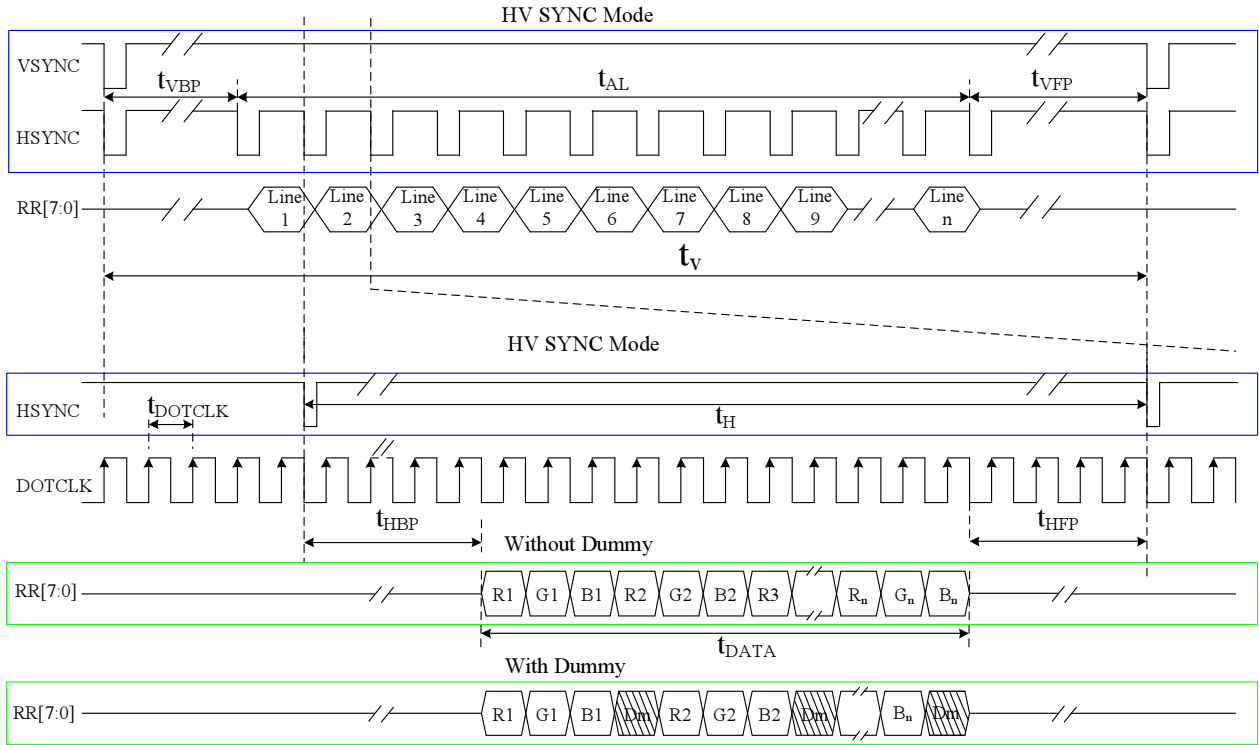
HV SYNC Mode

VSYNC

$t_{VBP}$

$t_{AL}$

$t_{VFP}$

HSYNC

RR[7:0]

Line 1

Line 2

Line 3

Line 4

Line 5

Line 6

Line 7

Line 8

Line 9

Line n

$t_V$

HV SYNC Mode

HSYNC

$t_{DOTCLK}$

$t_H$

DOTCLK

$t_{HBP}$

$t_{HFP}$

Without Dummy

RR[7:0]

R1 G1 B1 R2 G2 B2 R3 $R_n$ $G_n$ $B_n$

$t_{DATA}$

With Dummy

RR[7:0]

R1 G1 B1 Dm R2 G2 B2 Dm $B_n$ Dm